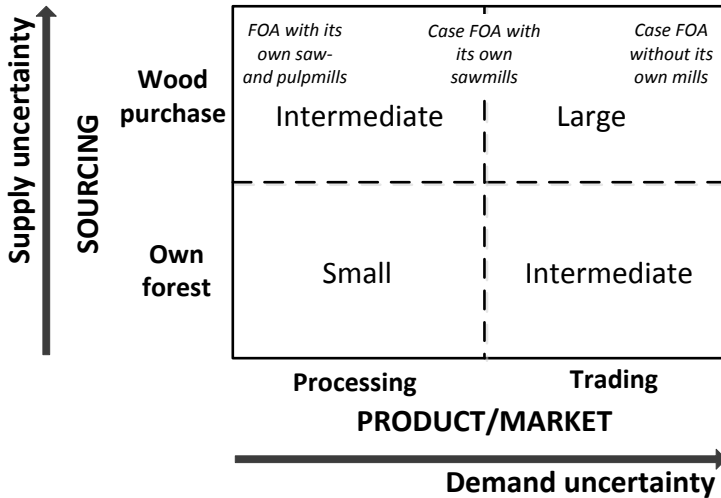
Supply uncertainty

SOURCING

Wood purchase

Own forest

FOA with its own saw- and pulpmills

Case FOA with its own sawmills

Case FOA without its own mills

Intermediate

Large

Small

Intermediate

Processing

Trading

PRODUCT/MARKET

Demand uncertainty